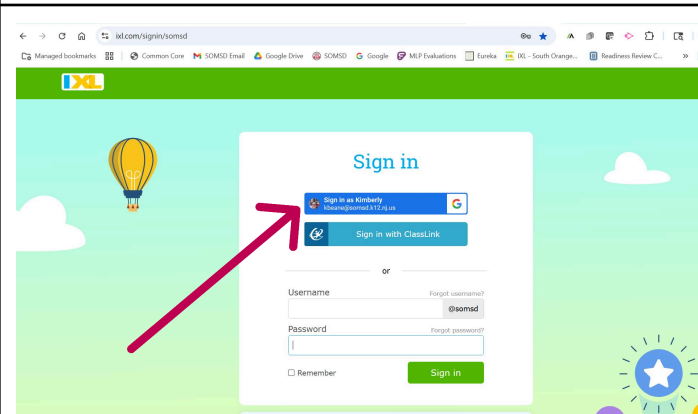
ixl.com/signin/somsd

Managed bookmarks | Common Core | SOMSD Email | Google Drive | SOMSD | Google | MLP Evaluations | Eureka | IXL - South Orange... | Readiness Review C...

IXL

Sign in

Sign in as Kimberly
kbeame@somsd.k12.nj.us

Sign in with ClassLink

or

Username
Forgot username?
@somsd

Password
Forgot password?

Remember

Sign in